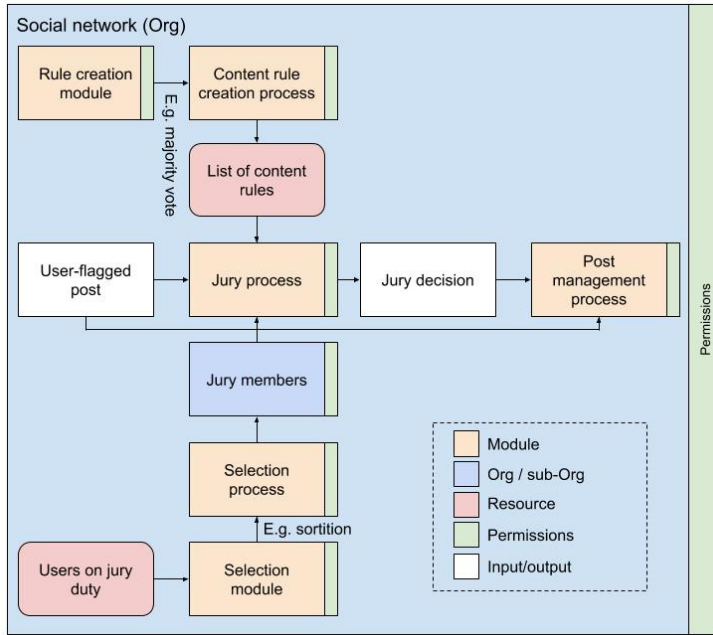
Social network (Org)

Rule creation module

Content rule creation process

E.g. majority vote

List of content rules

User-flagged post

Jury process

Jury decision

Post management process

Jury members

Selection process

E.g. sortition

Users on jury duty

Selection module

Module

Org / sub-Org

Resource

Permissions

Input/output

Permissions